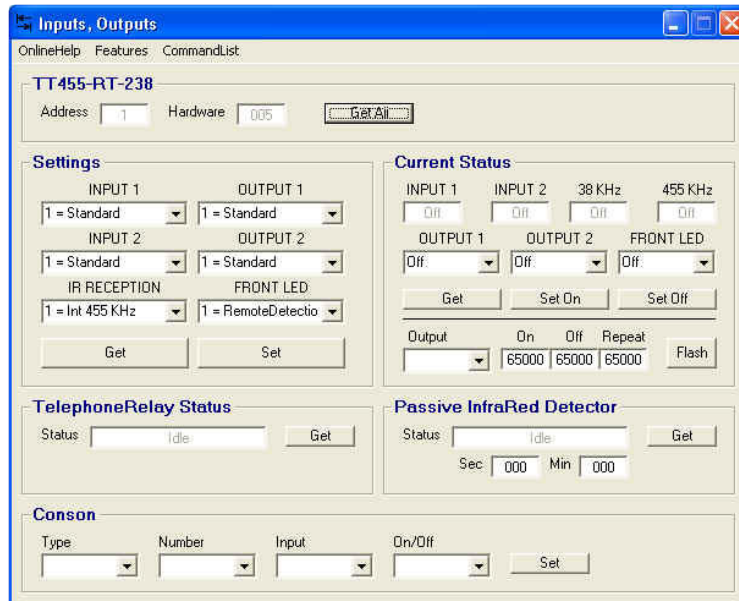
Inputs, Outputs

OnlineHelp Features CommandList

TT455-RT-238

Address 1 Hardware 005 Get All

Settings

INPUT 1 OUTPUT 1
1 = Standard 1 = Standard
INPUT 2 OUTPUT 2
1 = Standard 1 = Standard
IR RECEPTION FRONT LED
1 = Int 455 KHz 1 = RemoteDetectio

Get Set

Current Status

INPUT 1 INPUT 2 38 KHz 455 KHz
Off Off Off Off
OUTPUT 1 OUTPUT 2 FRONT LED
Off Off Off

Get Set On Set Off

Output On Off Repeat
65000 65000 65000 Flash

TelephoneRelay Status

Status Idle Get

Passive InfraRed Detector

Status Idle Get
Sec 000 Min 000

Conson

Type Number Input On/Off
Set